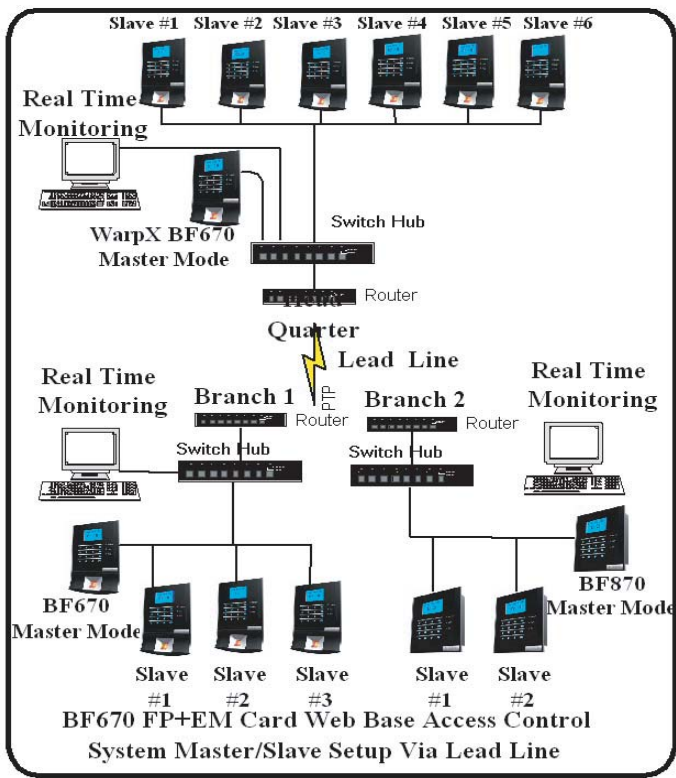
Slave #1 Slave #2 Slave #3 Slave #4 Slave #5 Slave #6

Real Time Monitoring

WarpX BF670 Master Mode

Switch Hub

Router

Head Quarter

Lead Line

PTP

Real Time Monitoring

Branch 1

Router

Branch 2

Router

Real Time Monitoring

Switch Hub

Switch Hub

BF670 Master Mode

BF870 Master Mode

Slave #1

Slave #2

Slave #3

Slave #1

Slave #2

BF670 FP+EM Card Web Base Access Control System Master/Slave Setup Via Lead Line